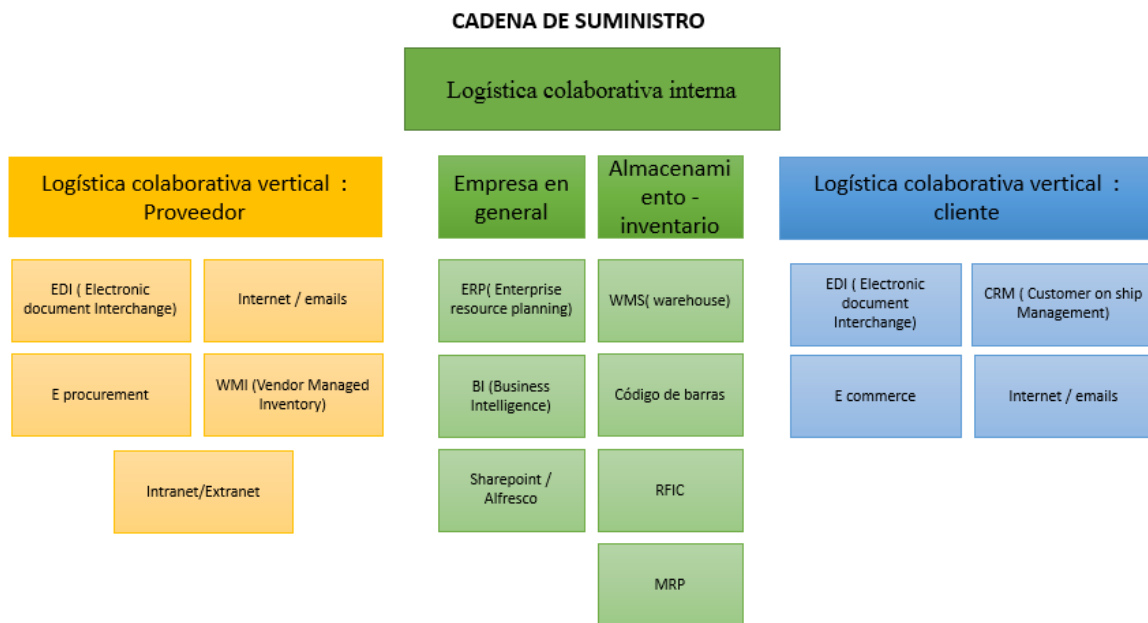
CADENA DE SUMINISTRO

Logística colaborativa interna

Logística colaborativa vertical : Proveedor

EDI ( Electronic document Interchange)

Internet / emails

E procurement

WMI (Vendor Managed Inventory)

Intranet/Extranet

Empresa en general

ERP( Enterprise resource planning)

BI (Business Intelligence)

Sharepoint / Alfresco

Almacenamiento - inventario

WMS( warehouse)

Código de barras

RFIC

MRP

Logística colaborativa vertical : cliente

EDI ( Electronic document Interchange)

CRM ( Customer on ship Management)

E commerce

Internet / emails